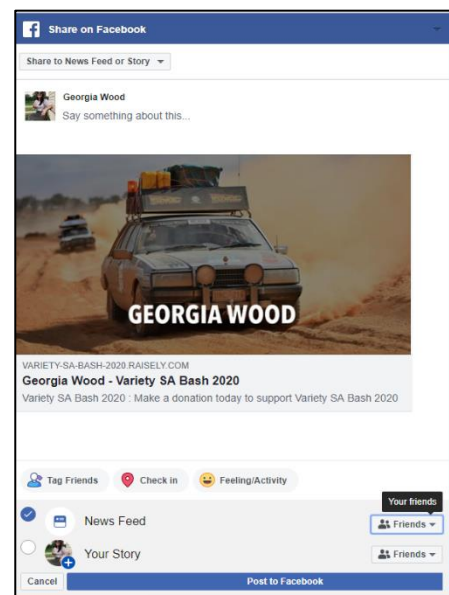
Share on Facebook

Share to News Feed or Story

Georgia Wood
Say something about this...

GEORGIA WOOD

VARIETY-SA-BASH-2020.RAISELY.COM
Georgia Wood - Variety SA Bash 2020
Variety SA Bash 2020 : Make a donation today to support Variety SA Bash 2020

Tag Friends
Check in
Feeling/Activity

Your friends
News Feed
Friends
Your Story
Friends
Cancel
Post to Facebook